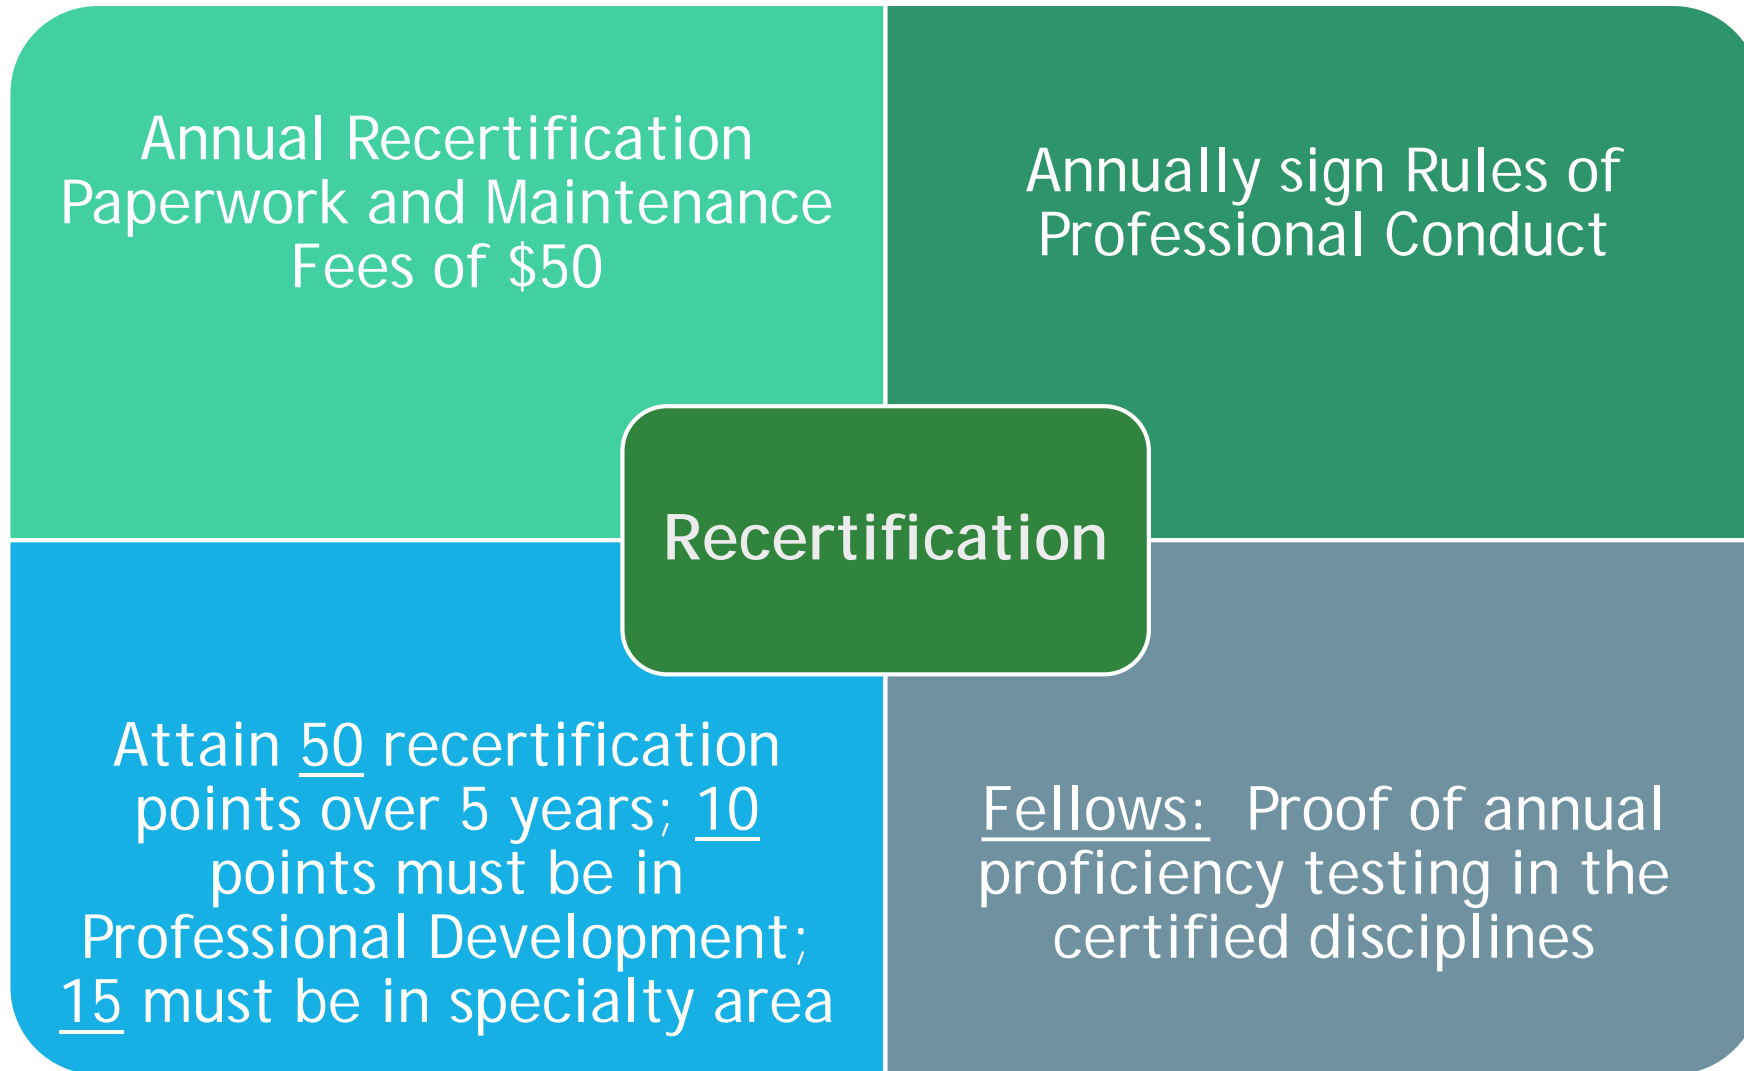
Annual Recertification Paperwork and Maintenance Fees of $50

Annually sign Rules of Professional Conduct

Recertification

Attain 50 recertification points over 5 years; 10 points must be in Professional Development; 15 must be in specialty area

Fellows: Proof of annual proficiency testing in the certified disciplines